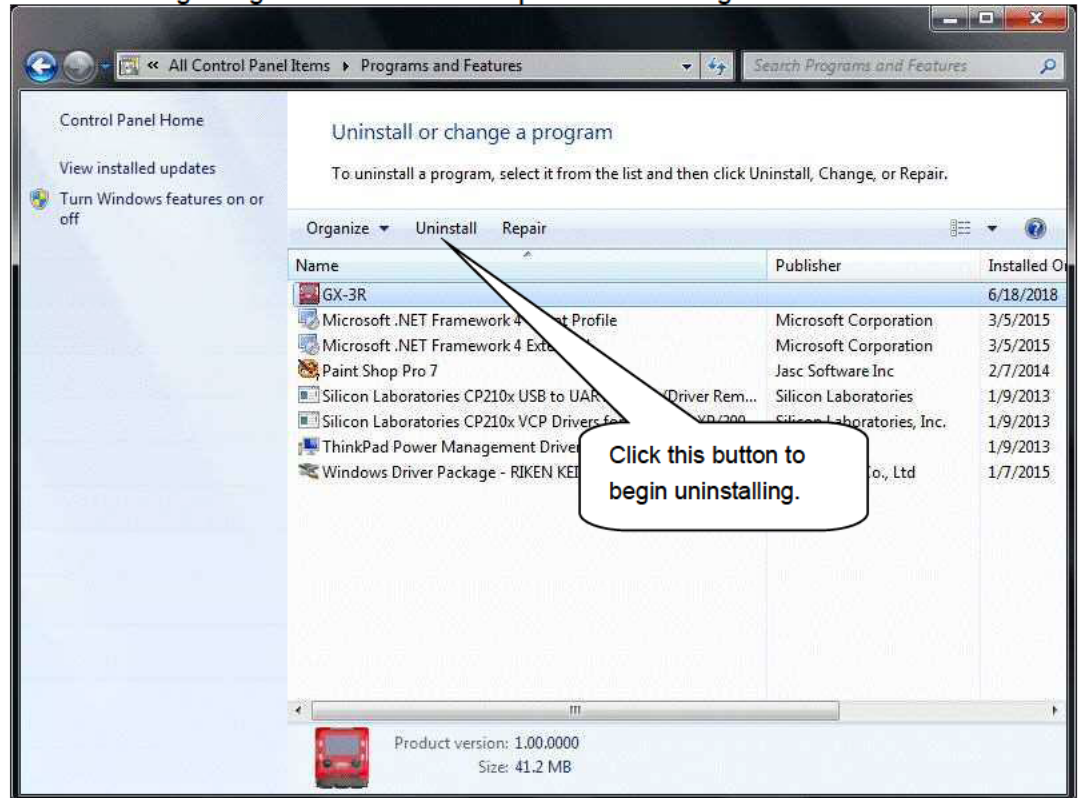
« All Control Panel Items ▸ Programs and Features

Search Programs and Features

Control Panel Home

View installed updates

Turn Windows features on or off

Uninstall or change a program

To uninstall a program, select it from the list and then click Uninstall, Change, or Repair.

Organize ▾ Uninstall Repair

| Name | Publisher | Installed O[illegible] |
|---|---|---|
| GX-3R | | 6/18/2018 |
| Microsoft .NET Framework 4 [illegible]t Profile | Microsoft Corporation | 3/5/2015 |
| Microsoft .NET Framework 4 Ext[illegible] | Microsoft Corporation | 3/5/2015 |
| Paint Shop Pro 7 | Jasc Software Inc | 2/7/2014 |
| Silicon Laboratories CP210x USB to UAR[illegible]/Driver Rem... | Silicon Laboratories | 1/9/2013 |
| Silicon Laboratories CP210x VCP Drivers f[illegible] | Silicon Laboratories, Inc. | 1/9/2013 |
| ThinkPad Power Management Drive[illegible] | | 1/9/2013 |
| Windows Driver Package - RIKEN KE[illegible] | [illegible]o., Ltd | 1/7/2015 |

Click this button to begin uninstalling.

Product version: 1.00.0000
Size: 41.2 MB